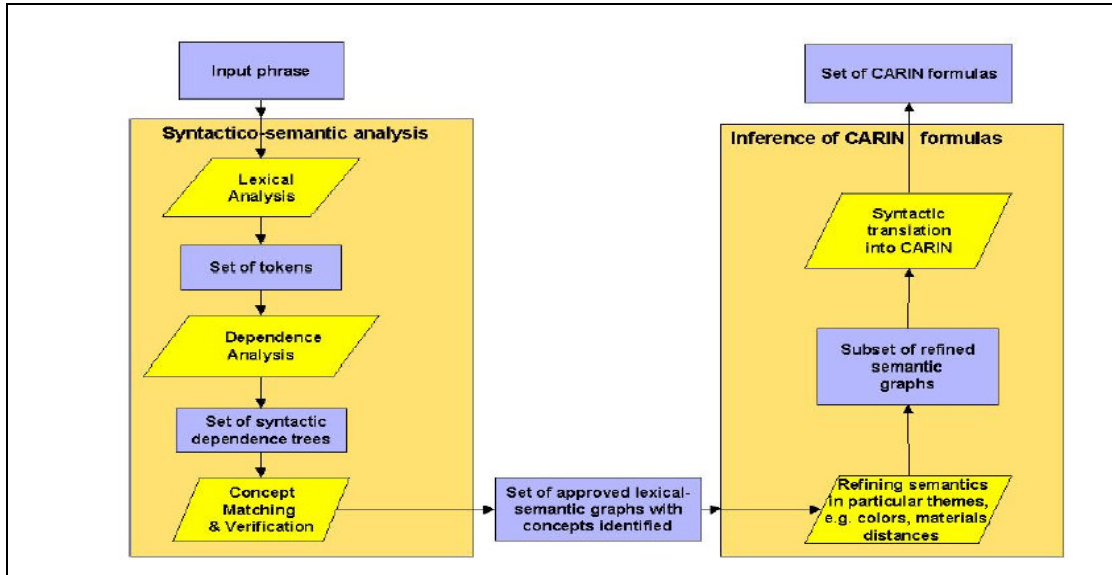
Input phrase

Syntactico-semantic analysis

Lexical Analysis

Set of tokens

Dependence Analysis

Set of syntactic dependence trees

Concept Matching & Verification

Set of approved lexical-semantic graphs with concepts identified

Set of CARIN formulas

Inference of CARIN formulas

Syntactic translation into CARIN

Subset of refined semantic graphs

Refining semantics in particular themes, e.g. colors, materials distances